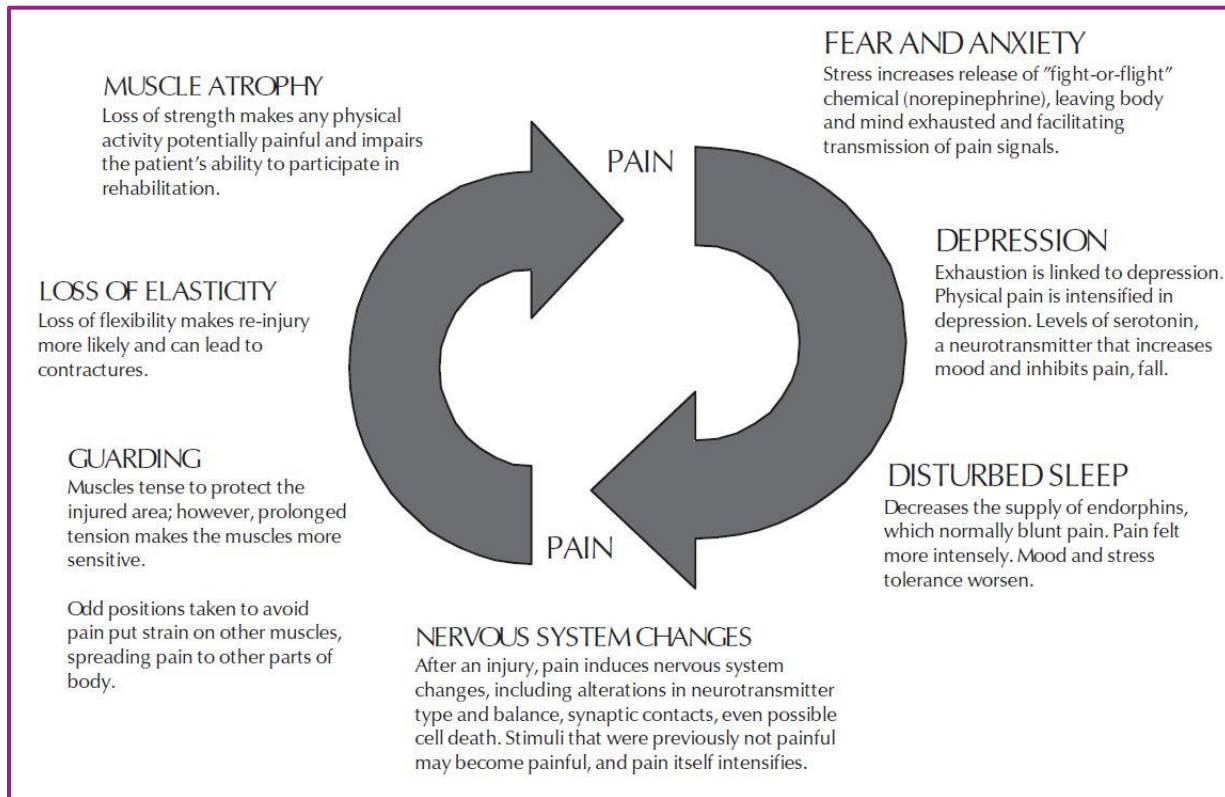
MUSCLE ATROPHY
Loss of strength makes any physical activity potentially painful and impairs the patient's ability to participate in rehabilitation.

PAIN

FEAR AND ANXIETY
Stress increases release of "fight-or-flight" chemical (norepinephrine), leaving body and mind exhausted and facilitating transmission of pain signals.

DEPRESSION
Exhaustion is linked to depression. Physical pain is intensified in depression. Levels of serotonin, a neurotransmitter that increases mood and inhibits pain, fall.

LOSS OF ELASTICITY
Loss of flexibility makes re-injury more likely and can lead to contractures.

GUARDING
Muscles tense to protect the injured area; however, prolonged tension makes the muscles more sensitive.

Odd positions taken to avoid pain put strain on other muscles, spreading pain to other parts of body.

PAIN

DISTURBED SLEEP
Decreases the supply of endorphins, which normally blunt pain. Pain felt more intensely. Mood and stress tolerance worsen.

NERVOUS SYSTEM CHANGES
After an injury, pain induces nervous system changes, including alterations in neurotransmitter type and balance, synaptic contacts, even possible cell death. Stimuli that were previously not painful may become painful, and pain itself intensifies.